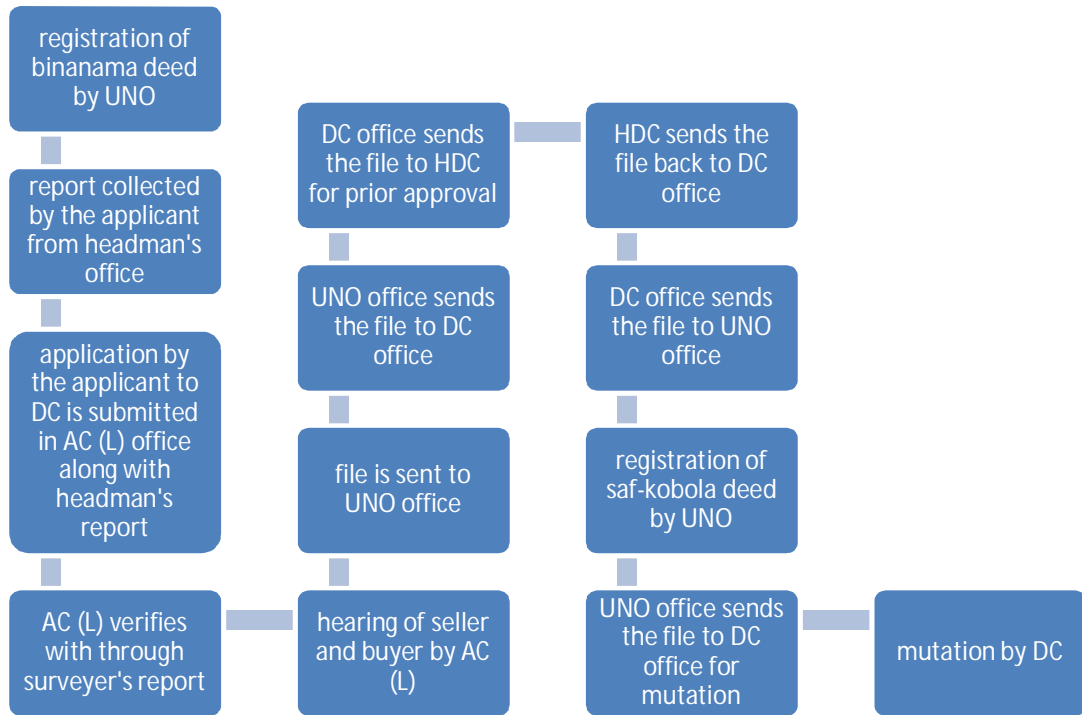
registration of binanama deed by UNO

report collected by the applicant from headman's office

application by the applicant to DC is submitted in AC (L) office along with headman's report

AC (L) verifies with through surveyer's report

hearing of seller and buyer by AC (L)

file is sent to UNO office

UNO office sends the file to DC office

DC office sends the file to HDC for prior approval

HDC sends the file back to DC office

DC office sends the file to UNO office

registration of saf-kobola deed by UNO

UNO office sends the file to DC office for mutation

mutation by DC